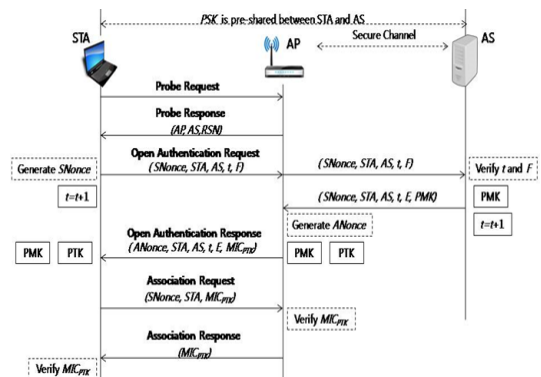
PSK is pre-shared between STA and AS

STA

AP

Secure Channel

AS

Probe Request

Probe Response
(AP, AS, RSN)

Open Authentication Request
(SNonce, STA, AS, t, F)

Generate SNonce

(SNonce, STA, AS, t, F)

Verify t and F

t=t+1

(SNonce, STA, AS, t, E, PMK)

PMK

t=t+1

Generate ANonce

Open Authentication Response
(ANonce, STA, AS, t, E, $MIC_{PTK}$)

PMK

PTK

PMK

PTK

Association Request
(SNonce, STA, $MIC_{PTK}$)

Verify $MIC_{PTK}$

Association Response
($MIC_{PTK}$)

Verify $MIC_{PTK}$